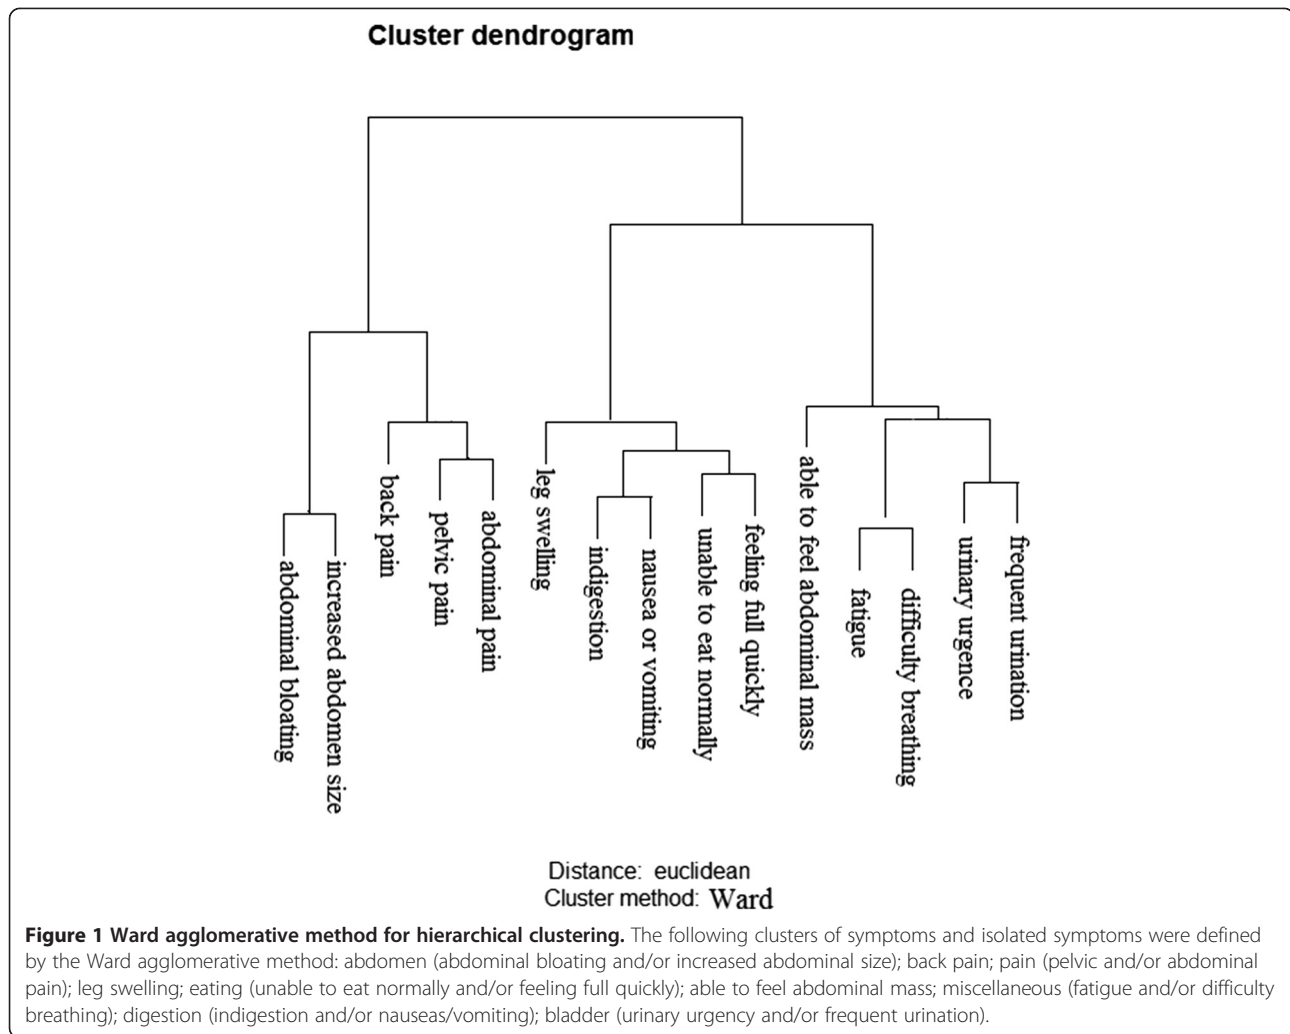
Cluster dendrogram

abdominal bloating
increased abdomen size
back pain
pelvic pain
abdominal pain
leg swelling
indigestion
nausea or vomiting
unable to eat normally
feeling full quickly
able to feel abdominal mass
fatigue
difficulty breathing
urinary urgence
frequent urination

Distance: euclidean
Cluster method: Ward

**Figure 1 Ward agglomerative method for hierarchical clustering.** The following clusters of symptoms and isolated symptoms were defined by the Ward agglomerative method: abdomen (abdominal bloating and/or increased abdominal size); back pain; pain (pelvic and/or abdominal pain); leg swelling; eating (unable to eat normally and/or feeling full quickly); able to feel abdominal mass; miscellaneous (fatigue and/or difficulty breathing); digestion (indigestion and/or nauseas/vomiting); bladder (urinary urgency and/or frequent urination).